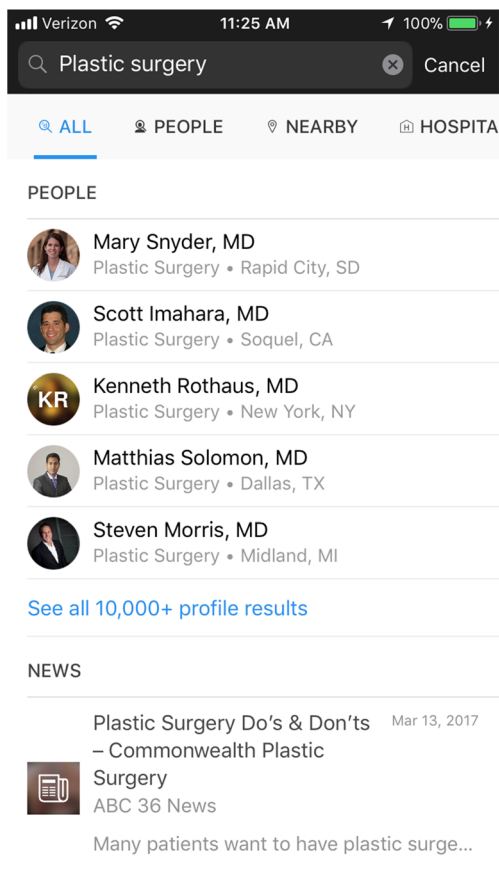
Verizon 11:25 AM 100%

Plastic surgery
Cancel

ALL PEOPLE NEARBY HOSPITA

PEOPLE

Mary Snyder, MD
Plastic Surgery • Rapid City, SD

Scott Imahara, MD
Plastic Surgery • Soquel, CA

KR
Kenneth Rothaus, MD
Plastic Surgery • New York, NY

Matthias Solomon, MD
Plastic Surgery • Dallas, TX

Steven Morris, MD
Plastic Surgery • Midland, MI

See all 10,000+ profile results

NEWS

Plastic Surgery Do's & Don'ts – Commonwealth Plastic Surgery
Mar 13, 2017
ABC 36 News

Many patients want to have plastic surge...